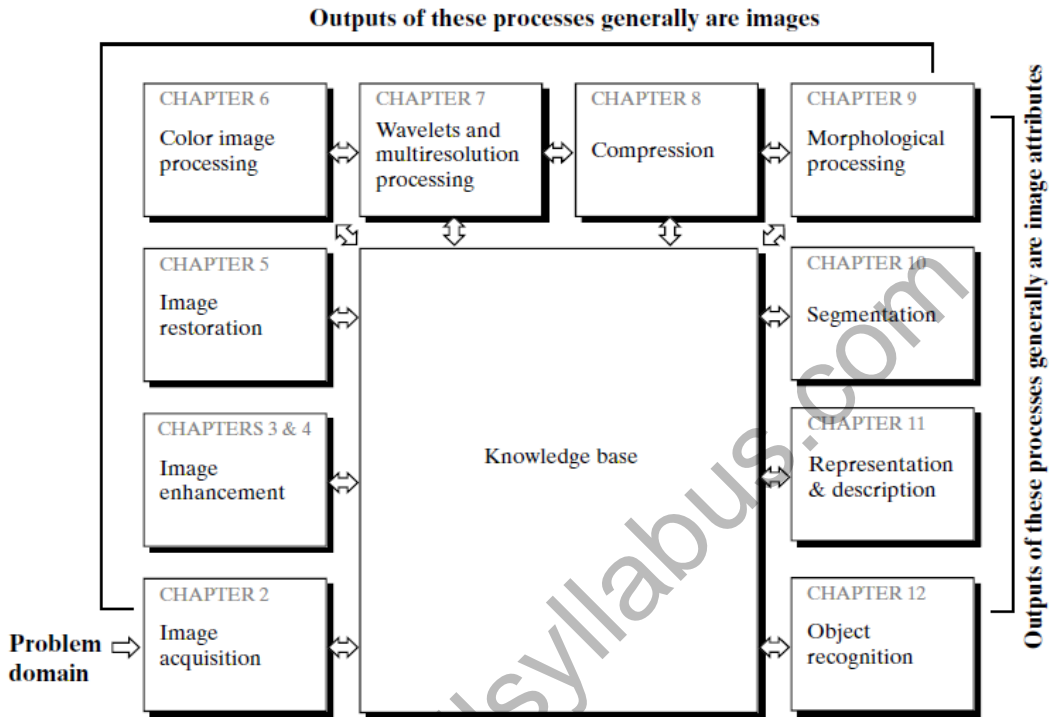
Outputs of these processes generally are images

CHAPTER 6
Color image processing

CHAPTER 7
Wavelets and multiresolution processing

CHAPTER 8
Compression

CHAPTER 9
Morphological processing

CHAPTER 5
Image restoration

CHAPTER 10
Segmentation

CHAPTERS 3 & 4
Image enhancement

Knowledge base

CHAPTER 11
Representation & description

CHAPTER 2
Image acquisition

CHAPTER 12
Object recognition

Problem domain

Outputs of these processes generally are image attributes

syllabus.com